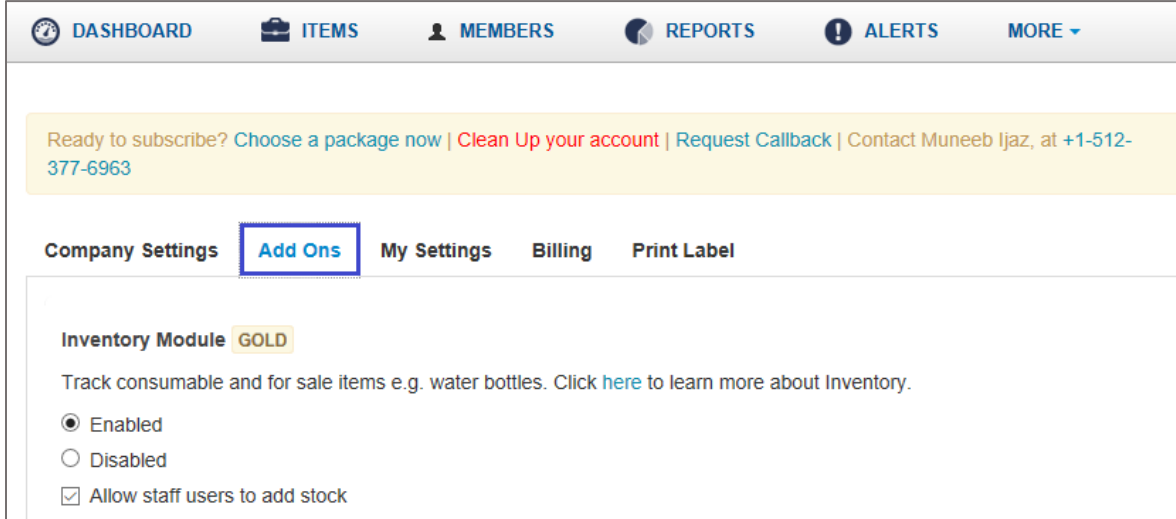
DASHBOARD ITEMS MEMBERS REPORTS ALERTS MORE

Ready to subscribe? Choose a package now | Clean Up your account | Request Callback | Contact Muneeb Ijaz, at +1-512-377-6963

Company Settings Add Ons My Settings Billing Print Label

Inventory Module GOLD

Track consumable and for sale items e.g. water bottles. Click here to learn more about Inventory.

Enabled

Disabled

Allow staff users to add stock